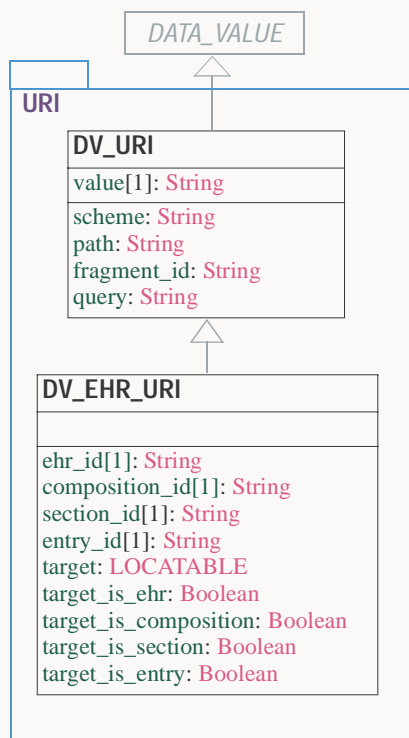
DATA_VALUE

URI

DV_URI

value[1]: String

scheme: String
path: String
fragment_id: String
query: String

DV_EHR_URI

ehr_id[1]: String
composition_id[1]: String
section_id[1]: String
entry_id[1]: String
target: LOCATABLE
target_is_ehr: Boolean
target_is_composition: Boolean
target_is_section: Boolean
target_is_entry: Boolean